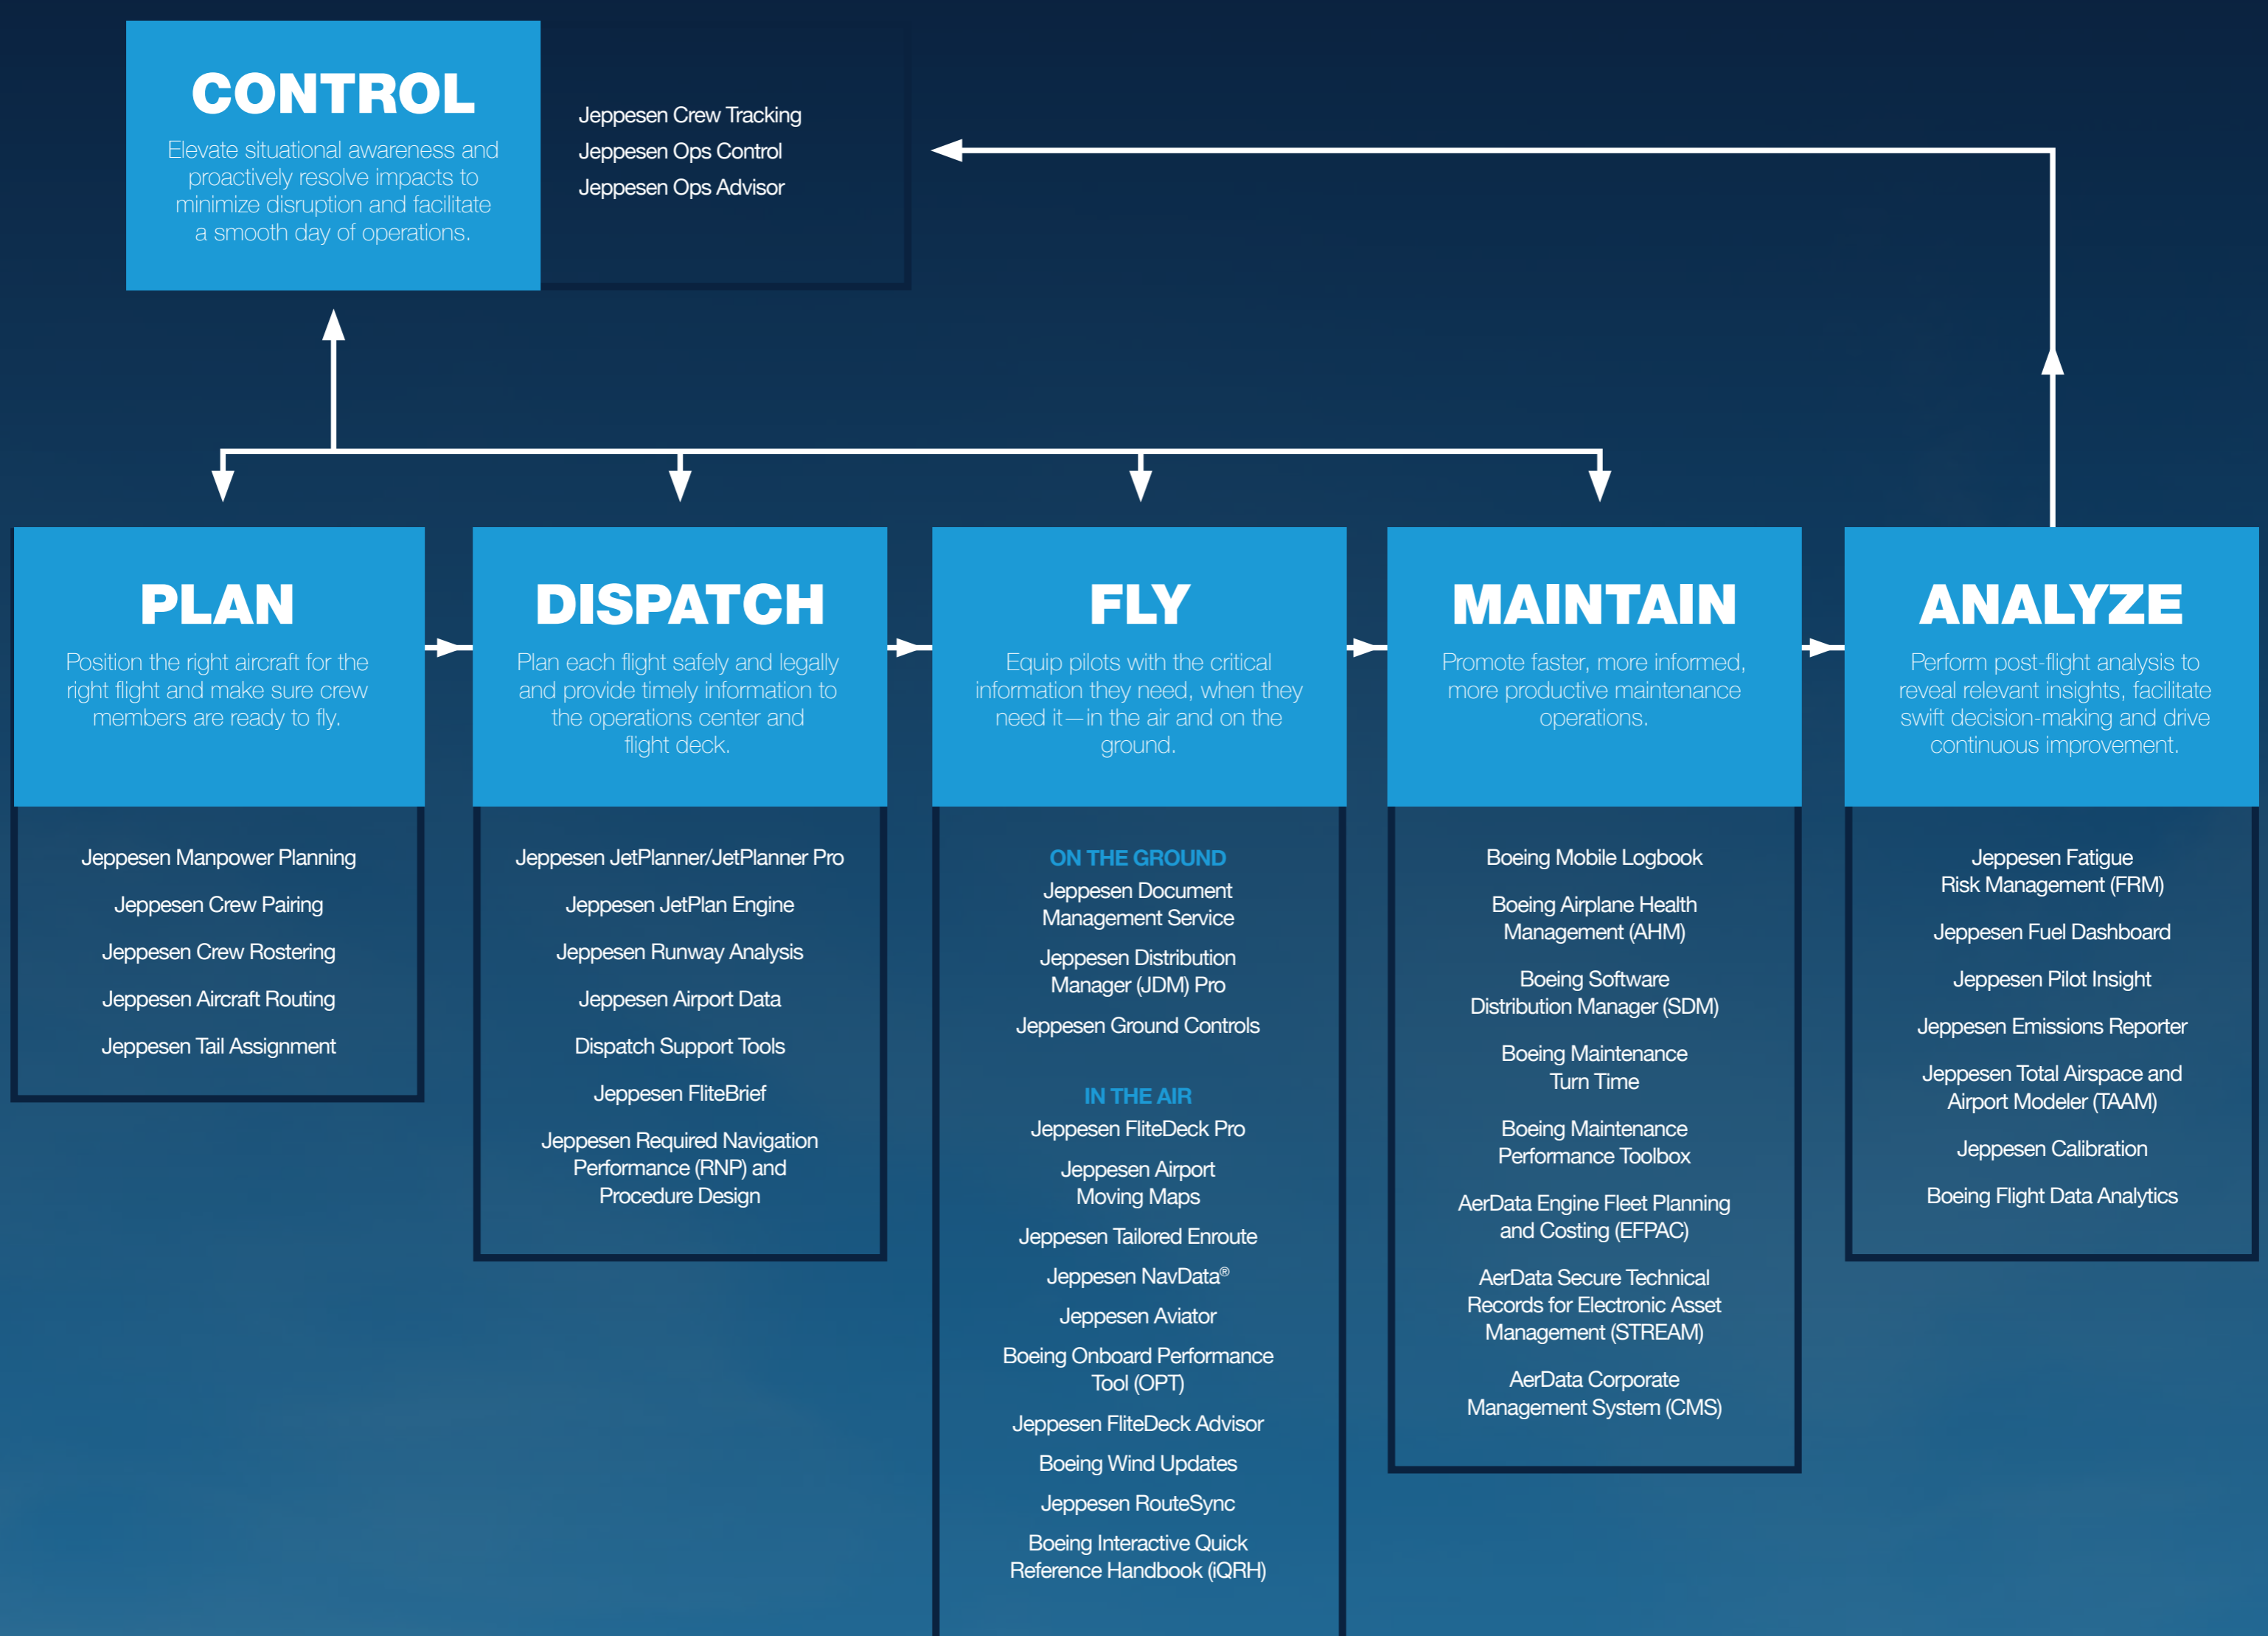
CONTROL
Elevate situational awareness and proactively resolve impacts to minimize disruption and facilitate a smooth day of operations.

Jeppesen Crew Tracking
Jeppesen Ops Control
Jeppesen Ops Advisor

PLAN
Position the right aircraft for the right flight and make sure crew members are ready to fly.

Jeppesen Manpower Planning
Jeppesen Crew Pairing
Jeppesen Crew Rostering
Jeppesen Aircraft Routing
Jeppesen Tail Assignment

DISPATCH
Plan each flight safely and legally and provide timely information to the operations center and flight deck.

Jeppesen JetPlanner/JetPlanner Pro
Jeppesen JetPlan Engine
Jeppesen Runway Analysis
Jeppesen Airport Data
Dispatch Support Tools
Jeppesen FliteBrief
Jeppesen Required Navigation Performance (RNP) and Procedure Design

FLY
Equip pilots with the critical information they need, when they need it—in the air and on the ground.

ON THE GROUND
Jeppesen Document Management Service
Jeppesen Distribution Manager (JDM) Pro
Jeppesen Ground Controls

IN THE AIR
Jeppesen FliteDeck Pro
Jeppesen Airport Moving Maps
Jeppesen Tailored Enroute
Jeppesen NavData®
Jeppesen Aviator
Boeing Onboard Performance Tool (OPT)
Jeppesen FliteDeck Advisor
Boeing Wind Updates
Jeppesen RouteSync
Boeing Interactive Quick Reference Handbook (iQRH)

MAINTAIN
Promote faster, more informed, more productive maintenance operations.

Boeing Mobile Logbook
Boeing Airplane Health Management (AHM)
Boeing Software Distribution Manager (SDM)
Boeing Maintenance Turn Time
Boeing Maintenance Performance Toolbox
AerData Engine Fleet Planning and Costing (EFPAC)
AerData Secure Technical Records for Electronic Asset Management (STREAM)
AerData Corporate Management System (CMS)

ANALYZE
Perform post-flight analysis to reveal relevant insights, facilitate swift decision-making and drive continuous improvement.

Jeppesen Fatigue Risk Management (FRM)
Jeppesen Fuel Dashboard
Jeppesen Pilot Insight
Jeppesen Emissions Reporter
Jeppesen Total Airspace and Airport Modeler (TAAM)
Jeppesen Calibration
Boeing Flight Data Analytics